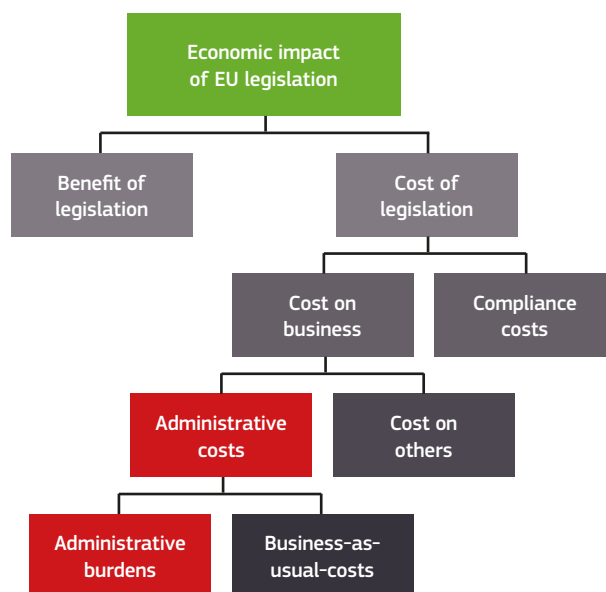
Economic impact of EU legislation

Benefit of legislation

Cost of legislation

Cost on business

Compliance costs

Administrative costs

Cost on others

Administrative burdens

Business-as-usual-costs